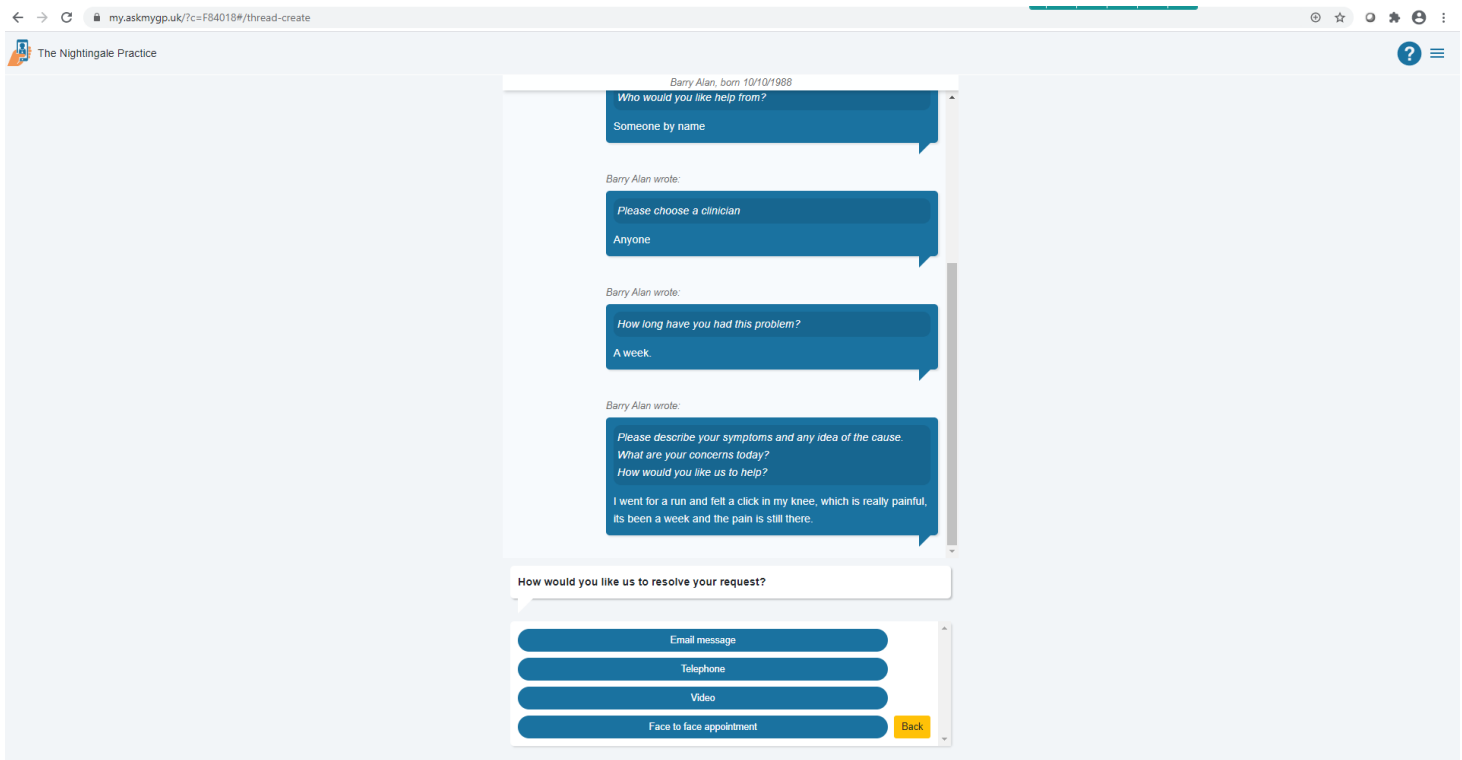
my.askmygp.uk/?c=F84018#/thread-create

The Nightingale Practice

Barry Alan, born 10/10/1988

Who would you like help from?

Someone by name

Barry Alan wrote:

Please choose a clinician

Anyone

Barry Alan wrote:

How long have you had this problem?

A week.

Barry Alan wrote:

Please describe your symptoms and any idea of the cause.
What are your concerns today?
How would you like us to help?

I went for a run and felt a click in my knee, which is really painful, its been a week and the pain is still there.

How would you like us to resolve your request?

Email message

Telephone

Video

Face to face appointment

Back